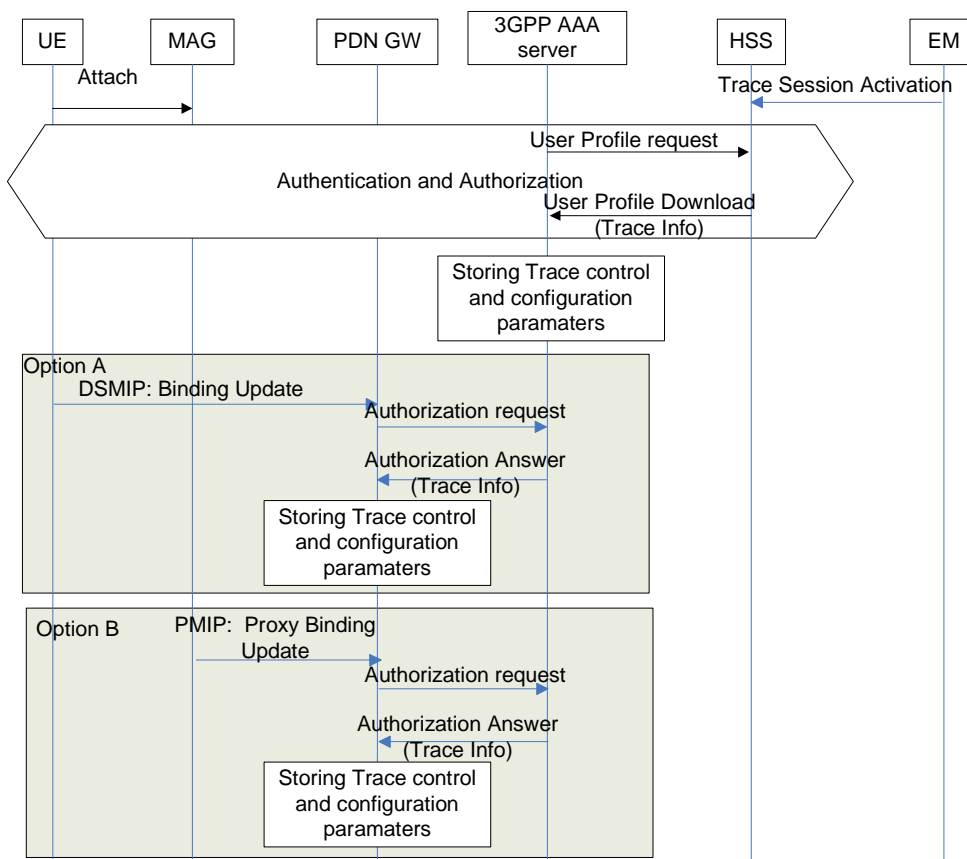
UE

MAG

PDN GW

3GPP AAA server

HSS

EM

Attach

Trace Session Activation

User Profile request

Authentication and Authorization

User Profile Download (Trace Info)

Storing Trace control and configuration paramaters

Option A

DSMIP: Binding Update

Authorization request

Authorization Answer (Trace Info)

Storing Trace control and configuration paramaters

Option B

PMIP: Proxy Binding Update

Authorization request

Authorization Answer (Trace Info)

Storing Trace control and configuration paramaters